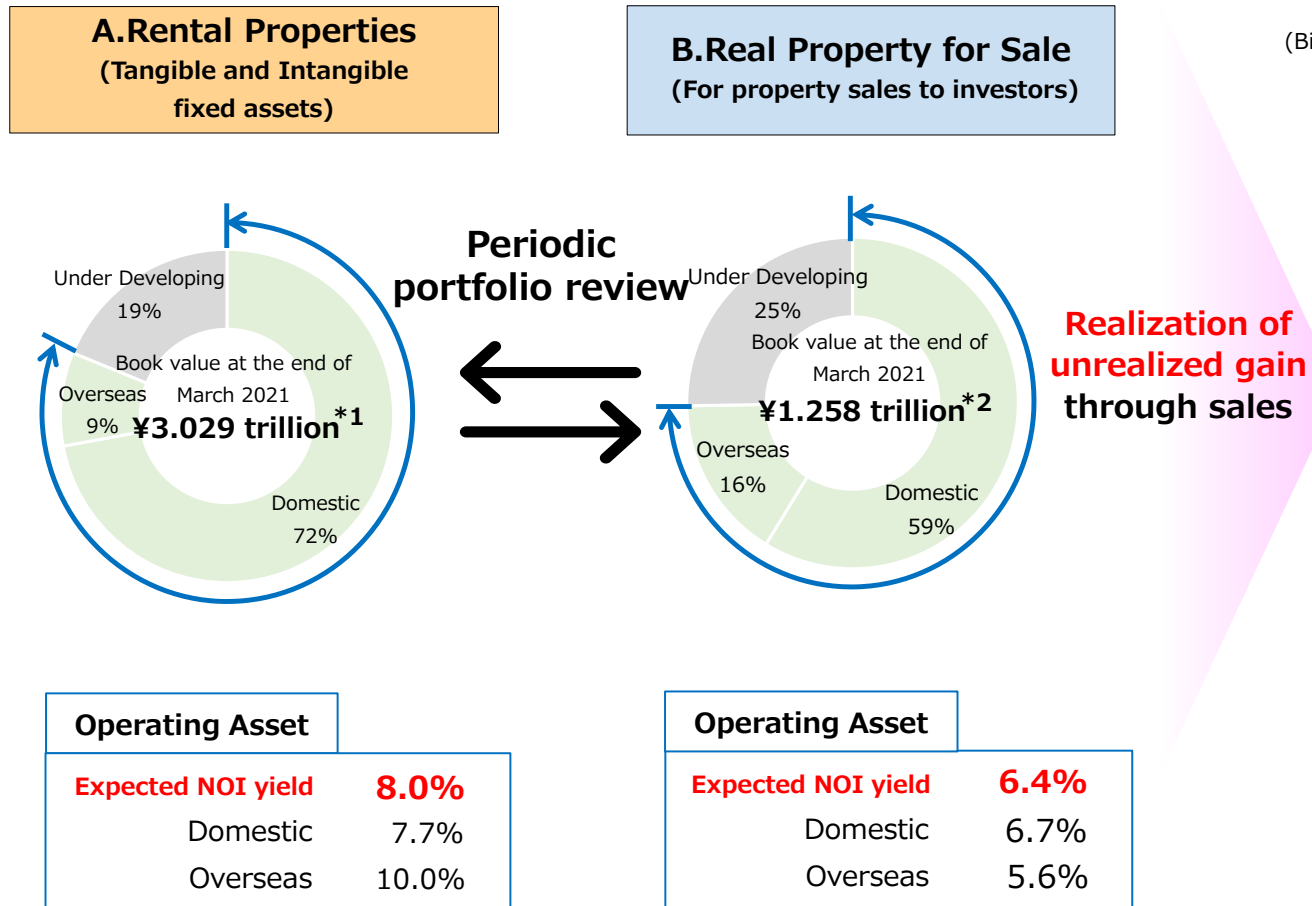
A.Rental Properties
(Tangible and Intangible fixed assets)

B.Real Property for Sale
(For property sales to investors)

(Bi

Under Developing
19%

Book value at the end of March 2021

Overseas
9%

¥3.029 trillion$^{*1}$

Domestic
72%

Periodic portfolio review

Under Developing
25%

Book value at the end of March 2021

¥1.258 trillion$^{*2}$

Overseas
16%

Domestic
59%

Realization of unrealized gain through sales

Operating Asset

| Expected NOI yield | 8.0% |
|---|---|
| Domestic | 7.7% |
| Overseas | 10.0% |

Operating Asset

| Expected NOI yield | 6.4% |
|---|---|
| Domestic | 6.7% |
| Overseas | 5.6% |